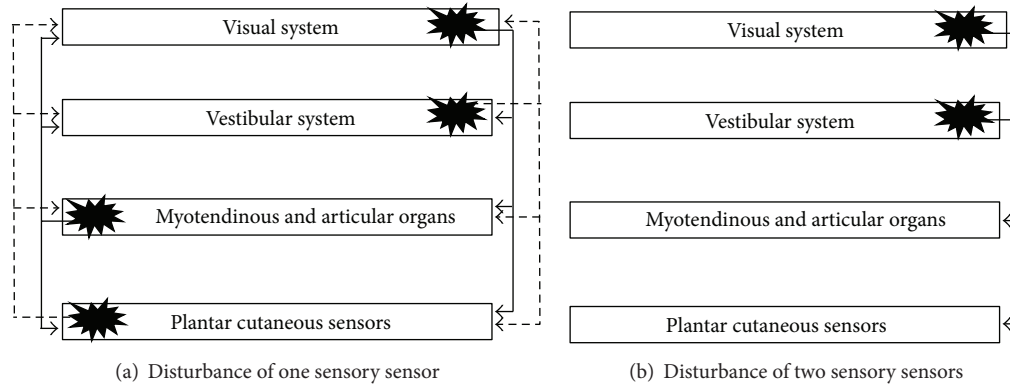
Visual system

Vestibular system

Myotendinous and articular organs

Plantar cutaneous sensors

(a) Disturbance of one sensory sensor

Visual system

Vestibular system

Myotendinous and articular organs

Plantar cutaneous sensors

(b) Disturbance of two sensory sensors